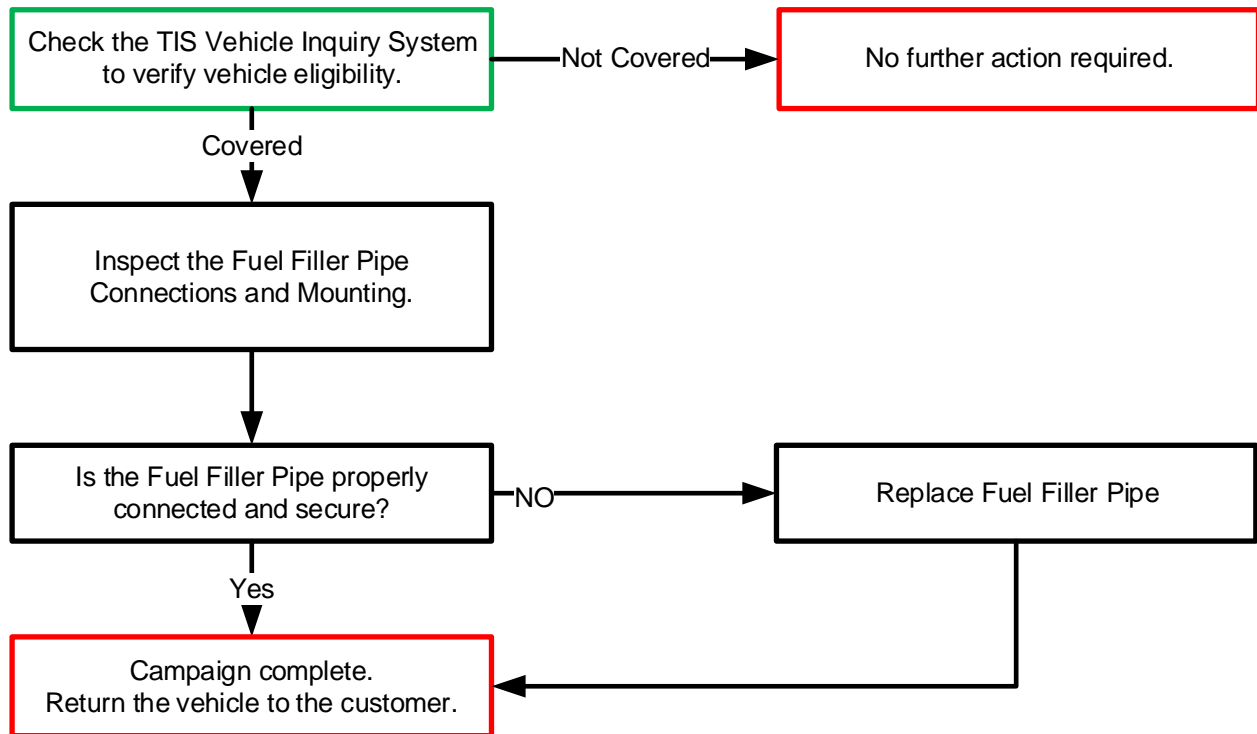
Check the TIS Vehicle Inquiry System to verify vehicle eligibility.

Not Covered

No further action required.

Covered

Inspect the Fuel Filler Pipe Connections and Mounting.

Is the Fuel Filler Pipe properly connected and secure?

NO

Replace Fuel Filler Pipe

Yes

Campaign complete.
Return the vehicle to the customer.